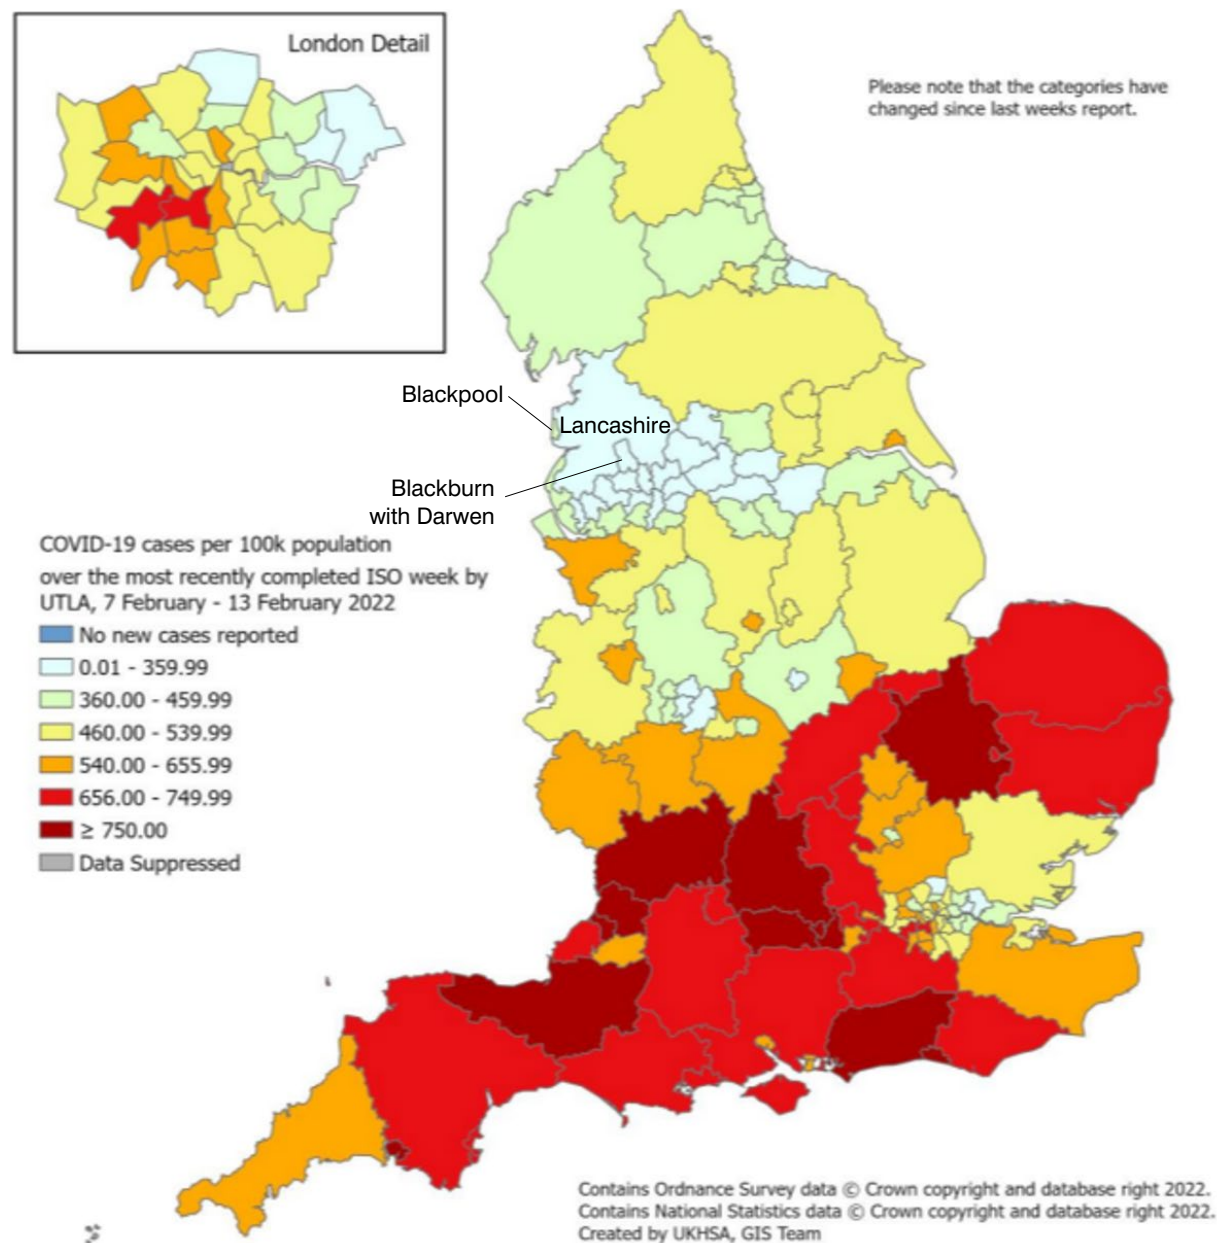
London Detail

Please note that the categories have changed since last weeks report.

Blackpool

Lancashire

Blackburn with Darwen

COVID-19 cases per 100k population over the most recently completed ISO week by UTLA, 7 February - 13 February 2022

No new cases reported
0.01 - 359.99
360.00 - 459.99
460.00 - 539.99
540.00 - 655.99
656.00 - 749.99
≥ 750.00
Data Suppressed

Contains Ordnance Survey data © Crown copyright and database right 2022.
Contains National Statistics data © Crown copyright and database right 2022.
Created by UKHSA, GIS Team